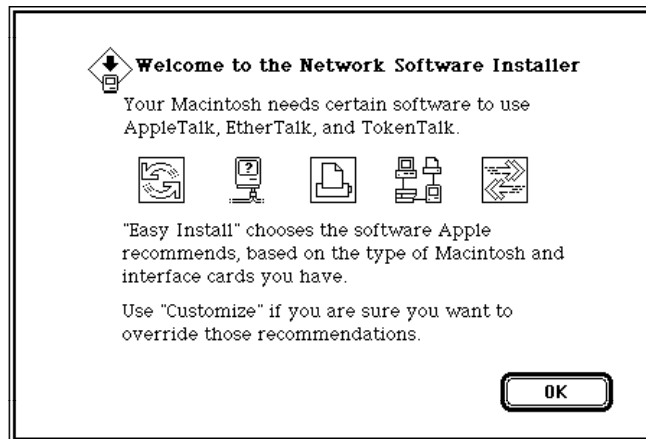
Welcome to the Network Software Installer

Your Macintosh needs certain software to use AppleTalk, EtherTalk, and TokenTalk.

"Easy Install" chooses the software Apple recommends, based on the type of Macintosh and interface cards you have.

Use "Customize" if you are sure you want to override those recommendations.

OK